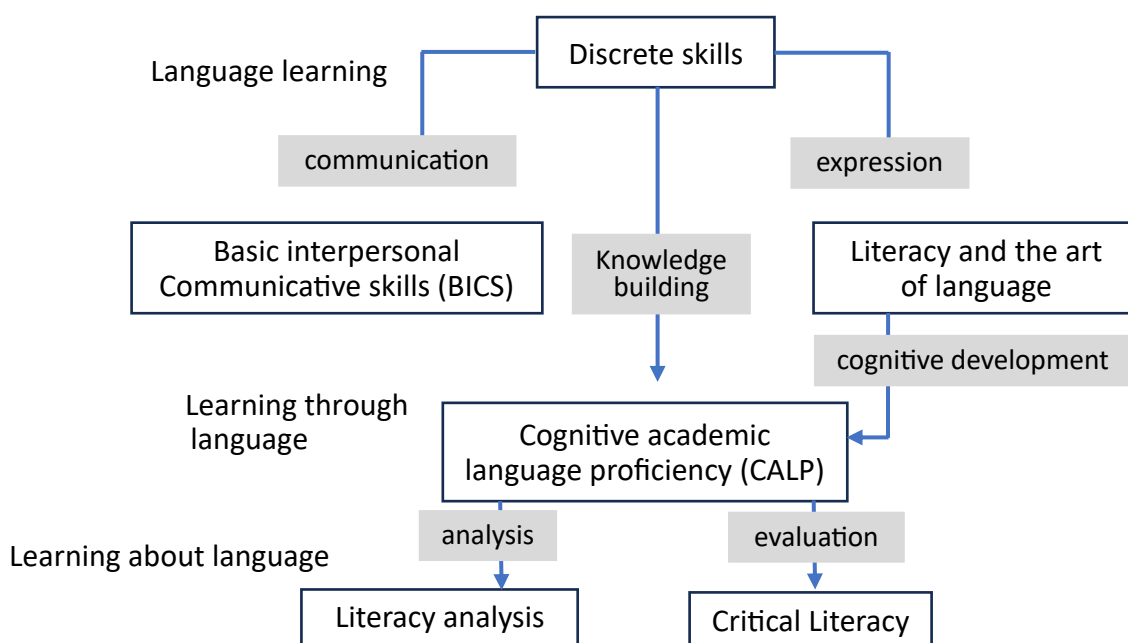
Discrete skills

Language learning

communication

expression

Basic interpersonal Communicative skills (BICS)

Knowledge building

Literacy and the art of language

cognitive development

Learning through language

Cognitive academic language proficiency (CALP)

analysis

evaluation

Learning about language

Literacy analysis

Critical Literacy